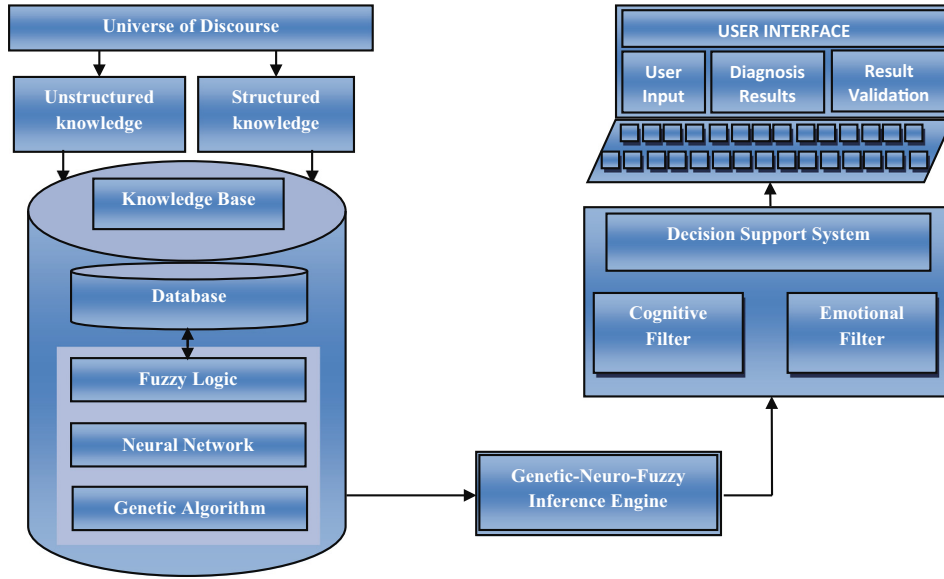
Universe of Discourse

Unstructured knowledge

Structured knowledge

Knowledge Base

Database

Fuzzy Logic

Neural Network

Genetic Algorithm

Genetic-Neuro-Fuzzy Inference Engine

USER INTERFACE

User Input

Diagnosis Results

Result Validation

Decision Support System

Cognitive Filter

Emotional Filter